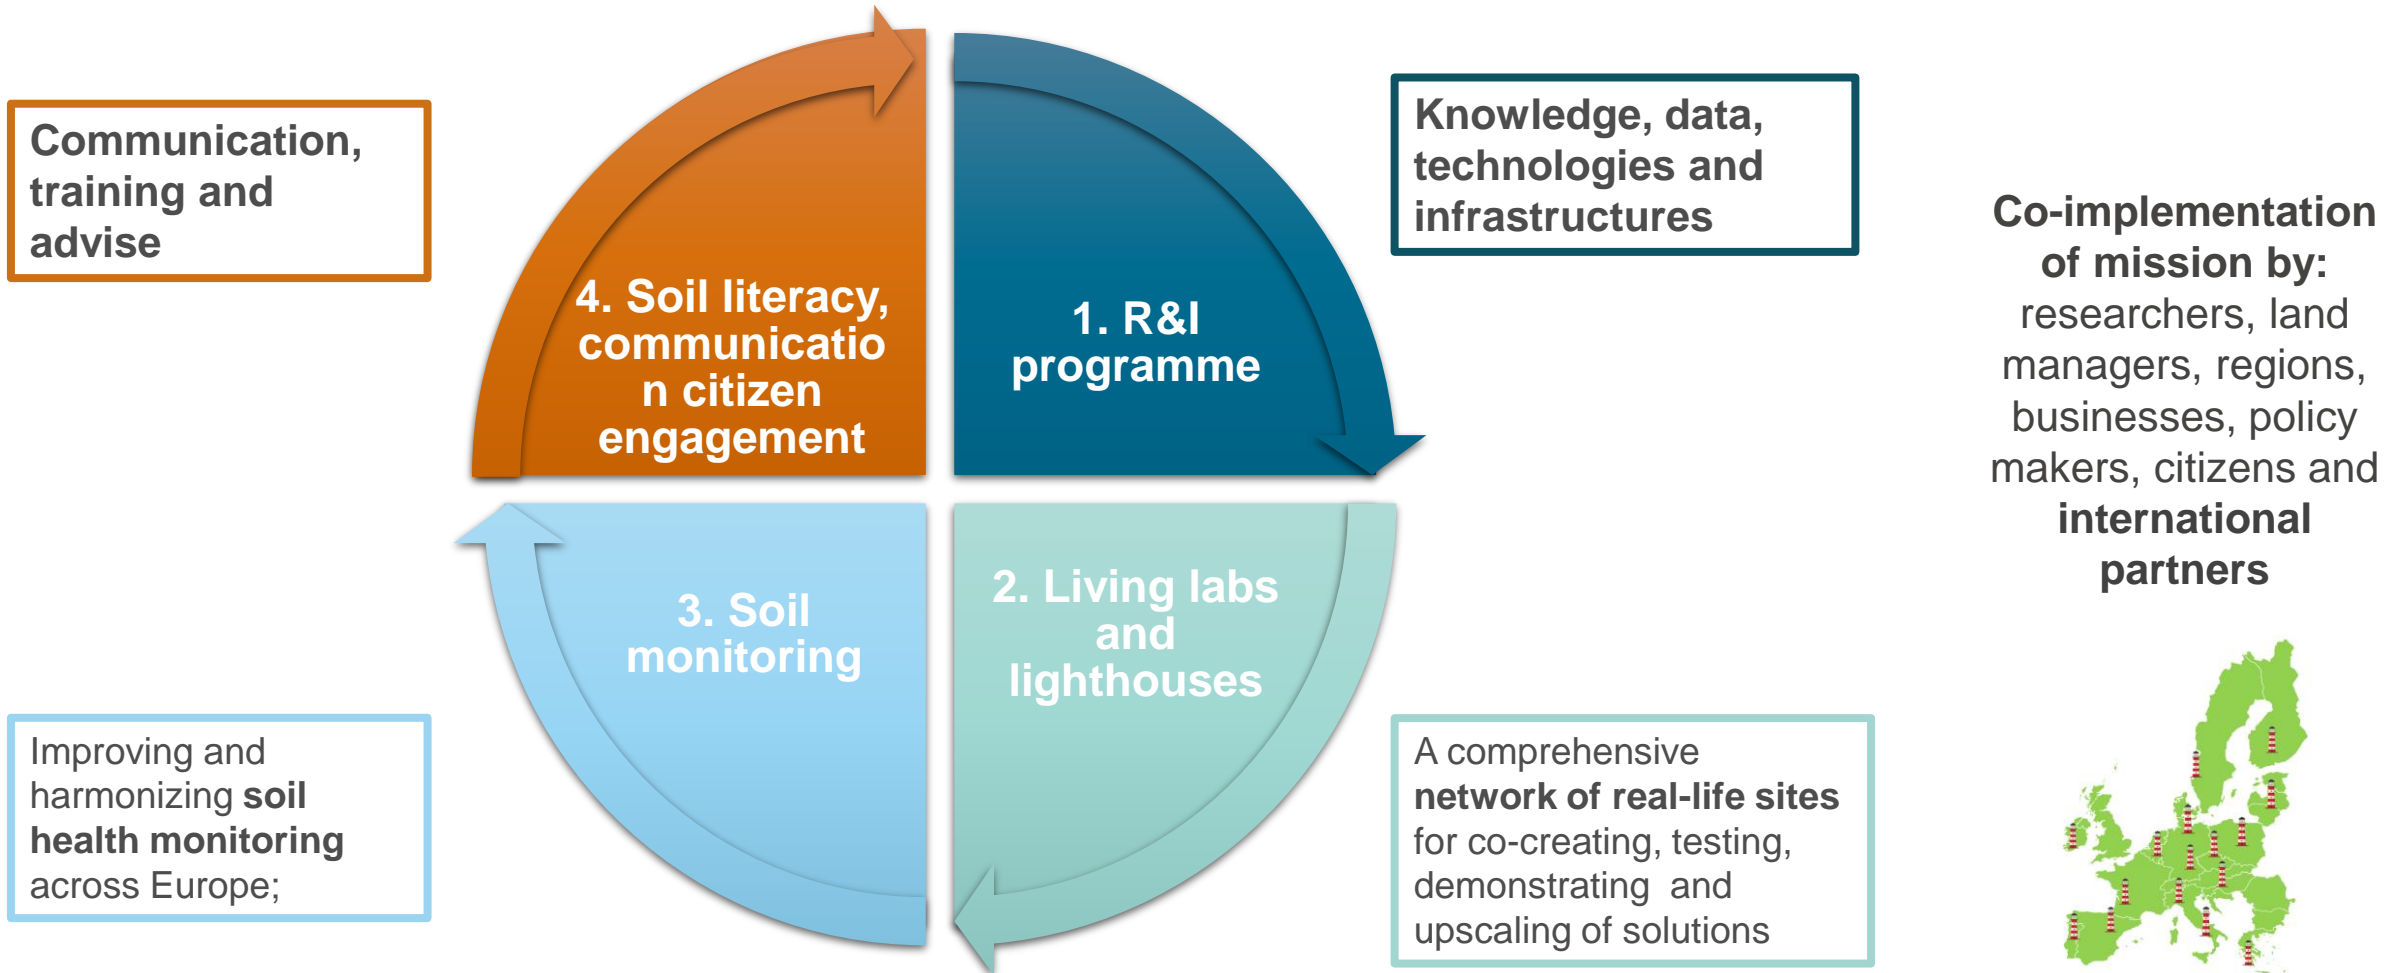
Communication, training and advise

4. Soil literacy, communicatio n citizen engagement

1. R&I programme

Knowledge, data, technologies and infrastructures

Co-implementation of mission by: researchers, land managers, regions, businesses, policy makers, citizens and international partners

3. Soil monitoring

2. Living labs and lighthouses

Improving and harmonizing **soil health monitoring** across Europe;

A comprehensive **network of real-life sites** for co-creating, testing, demonstrating and upscaling of solutions